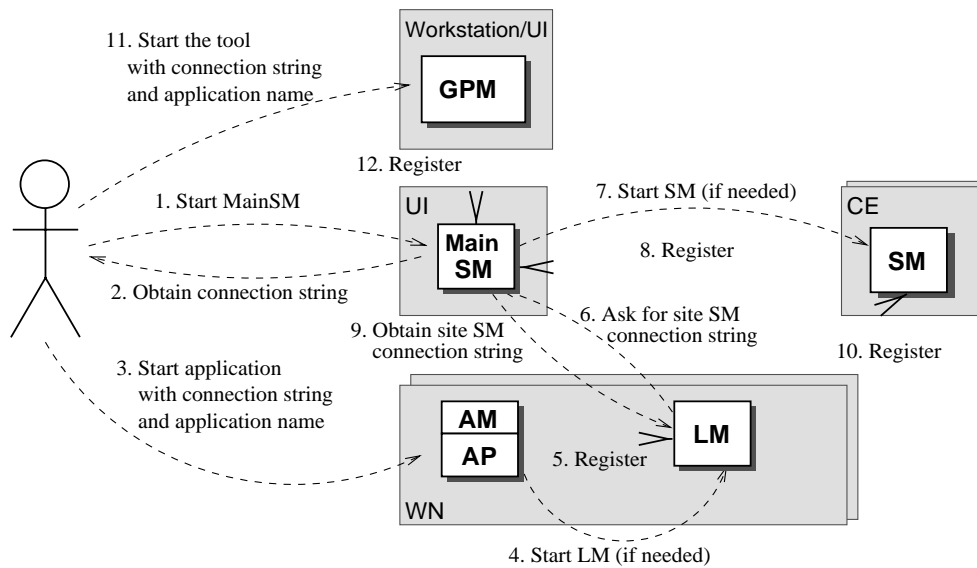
11. Start the tool with connection string and application name

Workstation/UI

GPM

12. Register

1. Start MainSM

UI

Main SM

7. Start SM (if needed)

8. Register

CE

SM

2. Obtain connection string

9. Obtain site SM connection string

6. Ask for site SM connection string

10. Register

3. Start application with connection string and application name

AM

AP

5. Register

LM

WN

4. Start LM (if needed)